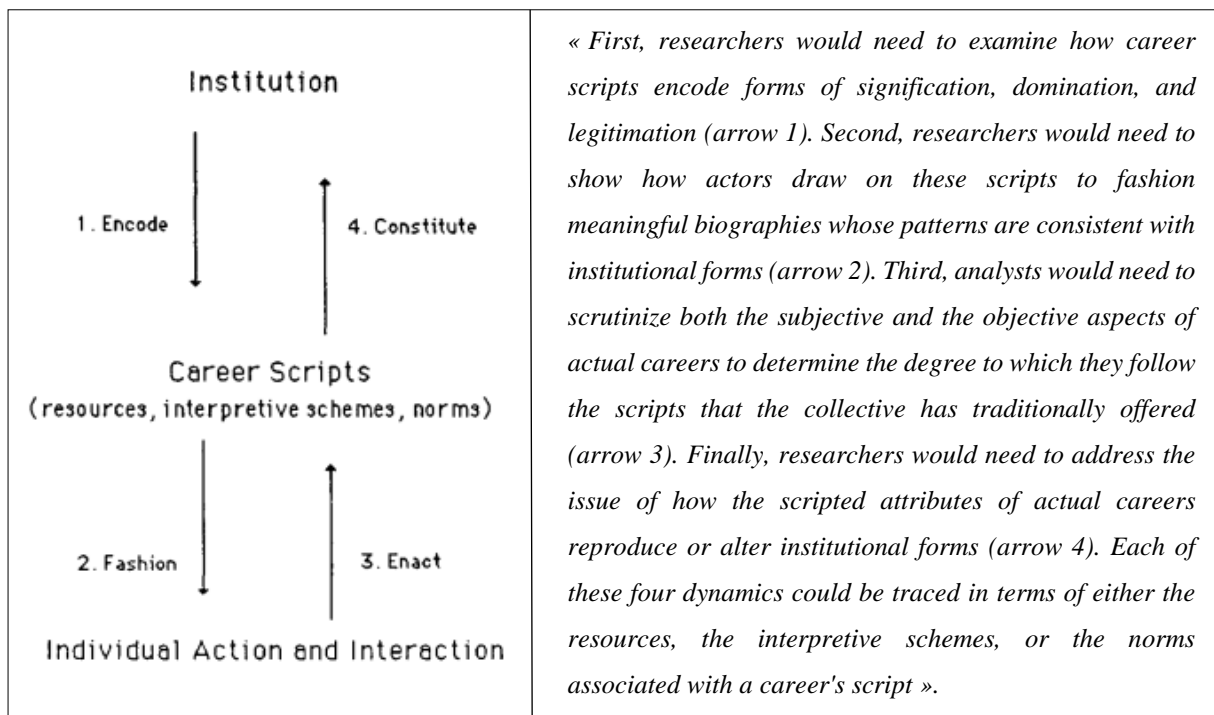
Institution

1. Encode

4. Constitute

Career Scripts
(resources, interpretive schemes, norms)

2. Fashion

3. Enact

Individual Action and Interaction

« First, researchers would need to examine how career scripts encode forms of signification, domination, and legitimation (arrow 1). Second, researchers would need to show how actors draw on these scripts to fashion meaningful biographies whose patterns are consistent with institutional forms (arrow 2). Third, analysts would need to scrutinize both the subjective and the objective aspects of actual careers to determine the degree to which they follow the scripts that the collective has traditionally offered (arrow 3). Finally, researchers would need to address the issue of how the scripted attributes of actual careers reproduce or alter institutional forms (arrow 4). Each of these four dynamics could be traced in terms of either the resources, the interpretive schemes, or the norms associated with a career's script ».